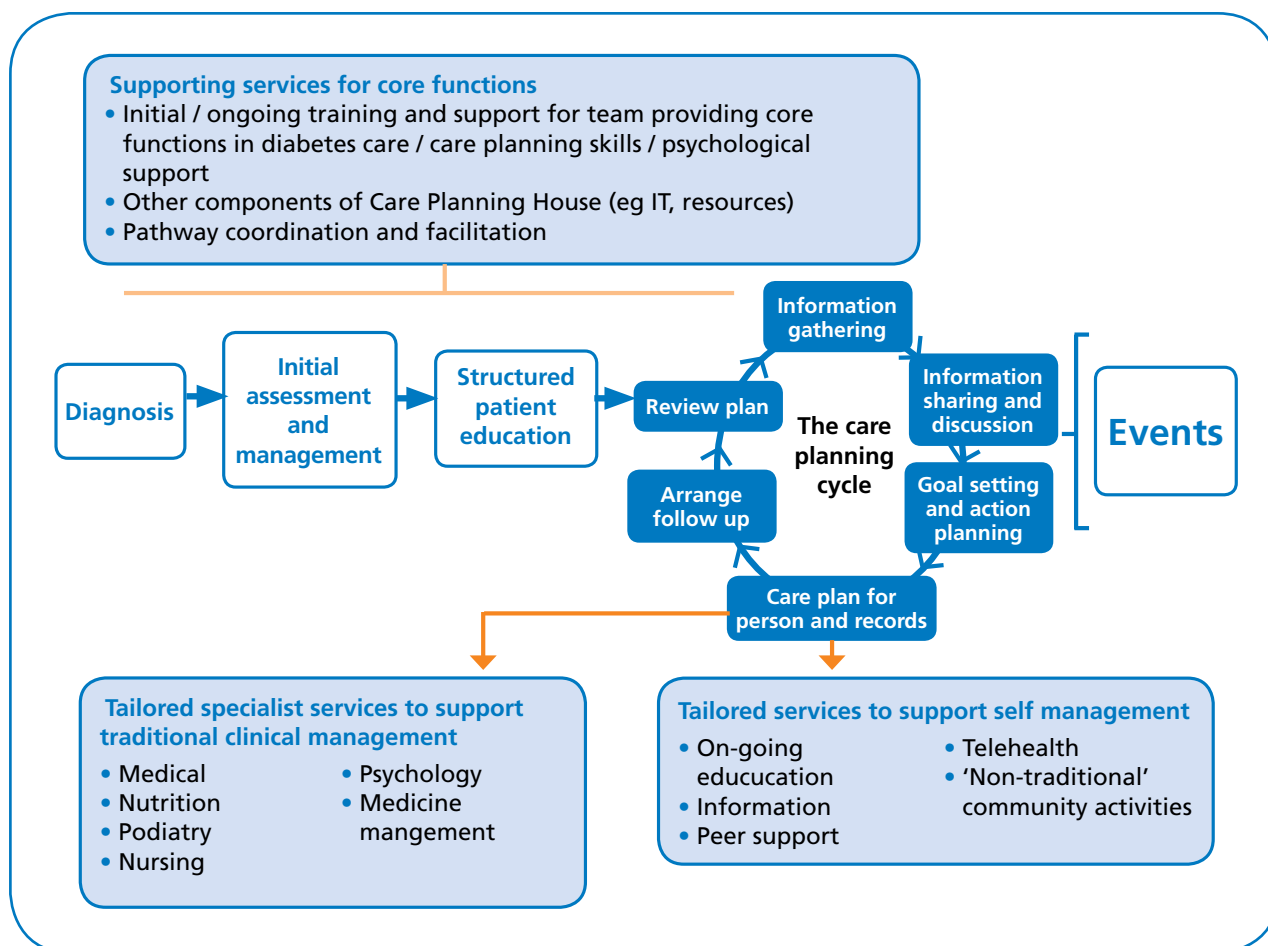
Supporting services for core functions
• Initial / ongoing training and support for team providing core functions in diabetes care / care planning skills / psychological support
• Other components of Care Planning House (eg IT, resources)
• Pathway coordination and facilitation

Diagnosis

Initial assessment and management

Structured patient education

Review plan

Information gathering

Information sharing and discussion

Goal setting and action planning

Care plan for person and records

Arrange follow up

The care planning cycle

Events

Tailored specialist services to support traditional clinical management
• Medical
• Nutrition
• Podiatry
• Nursing
• Psychology
• Medicine mangement

Tailored services to support self management
• On-going educucation
• Information
• Peer support
• Telehealth
• 'Non-traditional' community activities